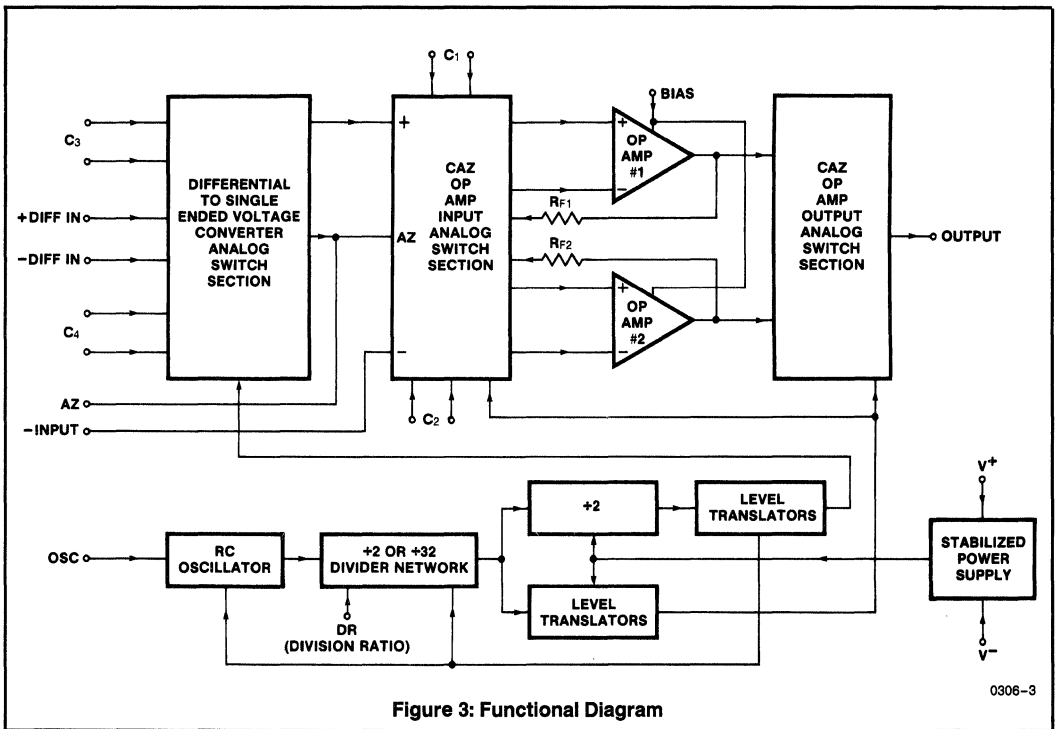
$C_1$

$C_3$

+DIFF IN

−DIFF IN

$C_4$

AZ

−INPUT

DIFFERENTIAL TO SINGLE ENDED VOLTAGE CONVERTER ANALOG SWITCH SECTION

+

AZ

−

CAZ OP AMP INPUT ANALOG SWITCH SECTION

$C_2$

BIAS

+

OP AMP #1

−

$R_{F1}$

$R_{F2}$

+

OP AMP #2

−

CAZ OP AMP OUTPUT ANALOG SWITCH SECTION

OUTPUT

OSC

RC OSCILLATOR

÷2 OR ÷32 DIVIDER NETWORK

DR (DIVISION RATIO)

÷2

LEVEL TRANSLATORS

LEVEL TRANSLATORS

$V^+$

STABILIZED POWER SUPPLY

$V^-$

0306–3

Figure 3: Functional Diagram